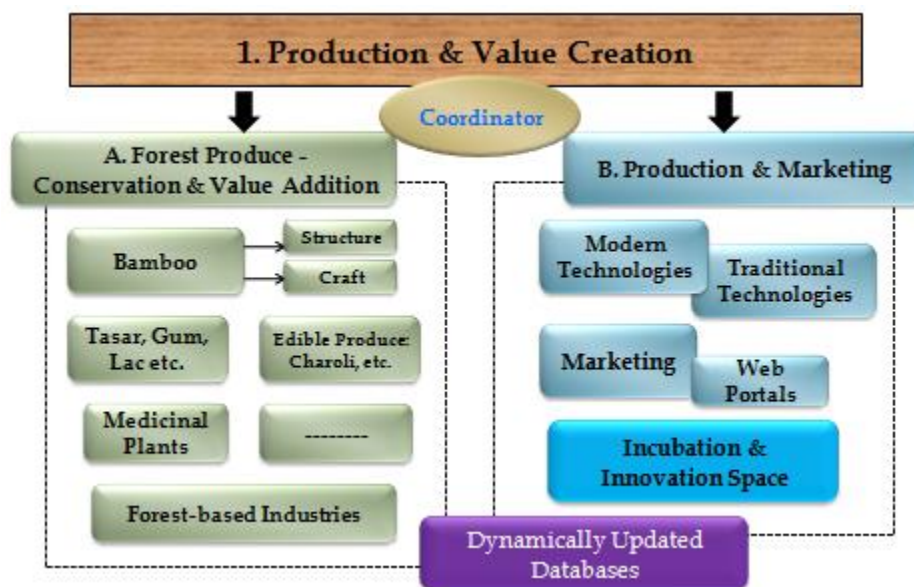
1. Production & Value Creation

Coordinator

A. Forest Produce - Conservation & Value Addition

B. Production & Marketing

Bamboo

Structure

Craft

Tasar, Gum, Lac etc.

Edible Produce: Charoli, etc.

Medicinal Plants

--------

Forest-based Industries

Modern Technologies

Traditional Technologies

Marketing

Web Portals

Incubation & Innovation Space

Dynamically Updated Databases